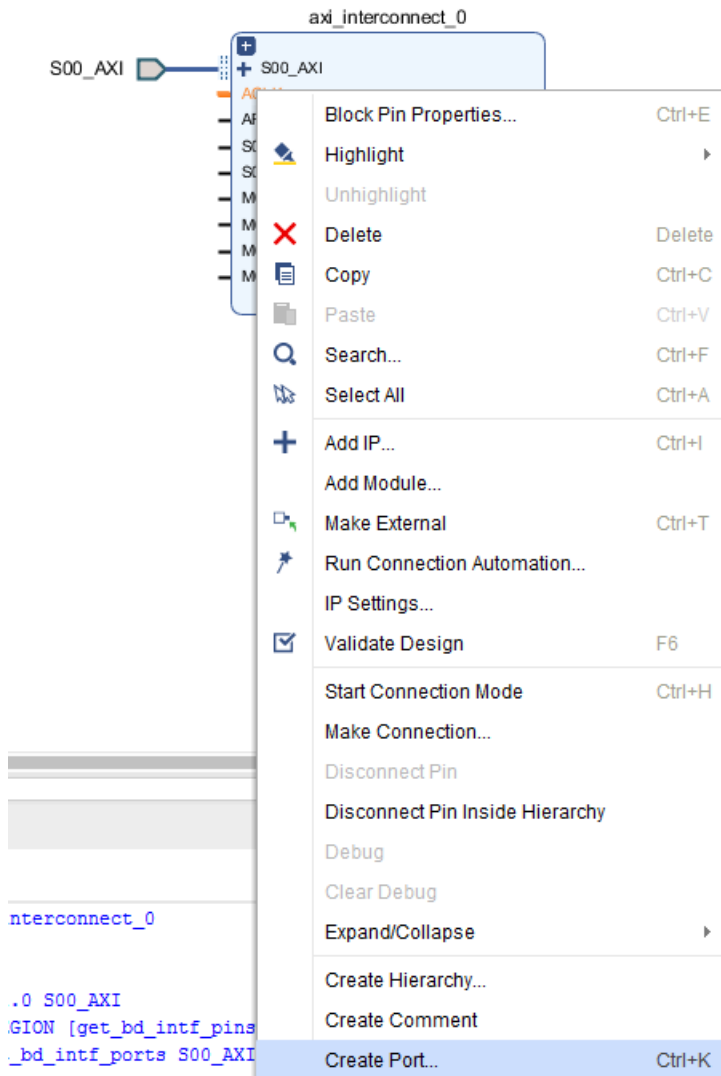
axi_interconnect_0

S00_AXI

S00_AXI

AR
S0
S0
M
M
M
M

Block Pin Properties... Ctrl+E
Highlight
Unhighlight
Delete Delete
Copy Ctrl+C
Paste Ctrl+V
Search... Ctrl+F
Select All Ctrl+A
Add IP... Ctrl+I
Add Module...
Make External Ctrl+T
Run Connection Automation...
IP Settings...
Validate Design F6
Start Connection Mode Ctrl+H
Make Connection...
Disconnect Pin
Disconnect Pin Inside Hierarchy
Debug
Clear Debug
Expand/Collapse
Create Hierarchy...
Create Comment
Create Port... Ctrl+K

nterconnect_0

.0 S00_AXI
GION [get_bd_intf_pins
_bd_intf_ports S00_AXI